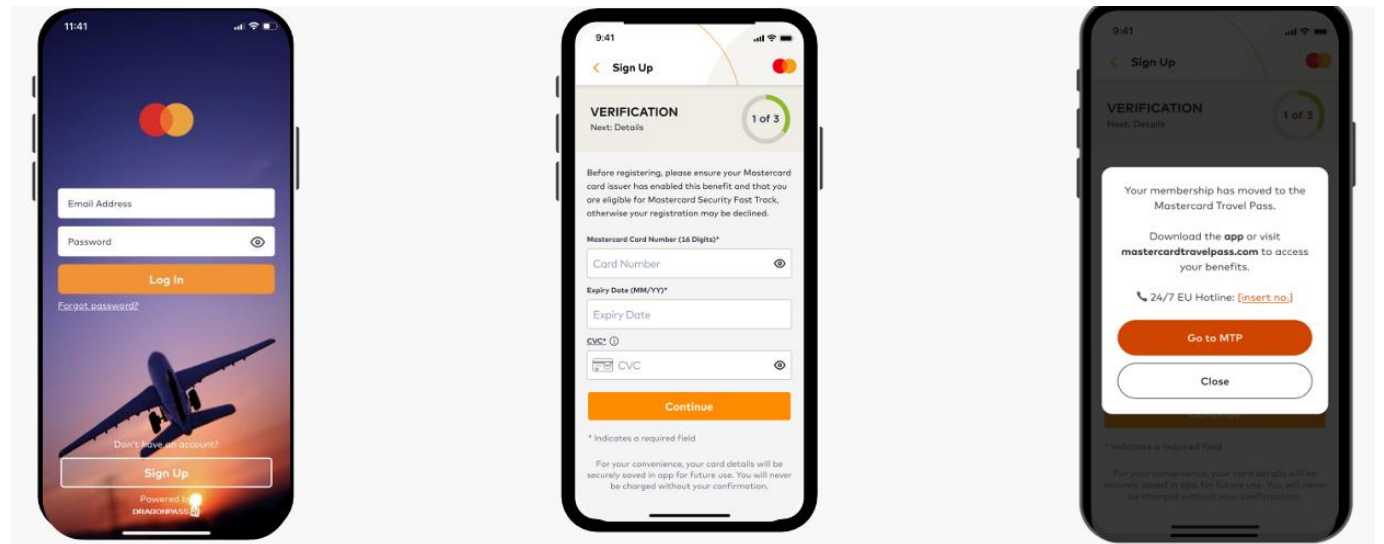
11:41

Email Address

Password

Log In

Forgot password?

Don't have an account?

Sign Up

Powered by
DRAGONPASS

9:41

Sign Up

VERIFICATION
Next: Details

1 of 3

Before registering, please ensure your Mastercard card issuer has enabled this benefit and that you are eligible for Mastercard Security Fast Track, otherwise your registration may be declined.

Mastercard Card Number (16 Digits)*

Card Number

Expiry Date (MM/YY)*

Expiry Date

CVC*

CVC

Continue

* Indicates a required field

For your convenience, your card details will be securely saved in app for future use. You will never be charged without your confirmation.

9:41

Sign Up

VERIFICATION
Next: Details

1 of 3

Your membership has moved to the Mastercard Travel Pass.

Download the **app** or visit **mastercardtravelpass.com** to access your benefits.

24/7 EU Hotline: [insert no.]

Go to MTP

Close

* Indicates a required field

For your convenience, your card details will be securely saved in app for future use. You will never be charged without your confirmation.